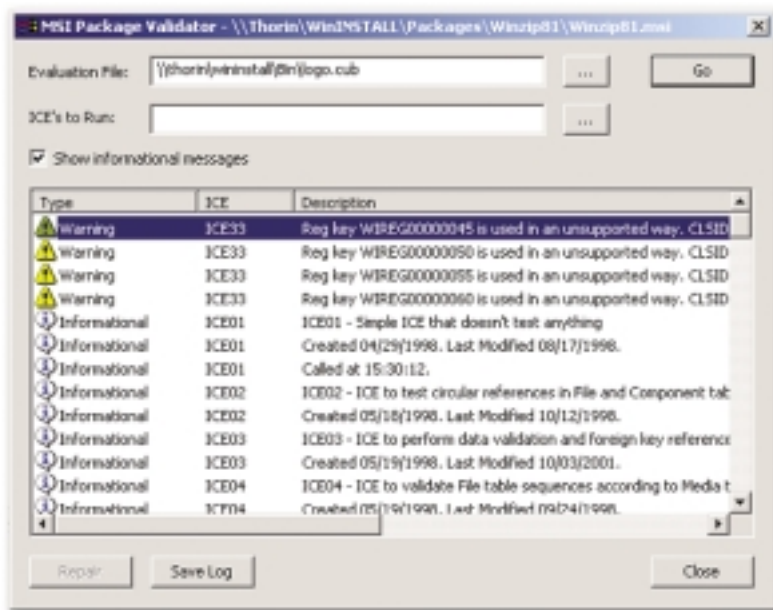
MSI Package Validator - \\Thorin\WinINSTALL\Packages\Winzip81\Winzip81.msi

Evaluation File: \\thorin\wininstall\Bin\logo.cub ... Go

ICE's to Run: ...

Show informational messages

| Type | ICE | Description |
|---|---|---|
| Warning | ICE33 | Reg key WIREG00000045 is used in an unsupported way. CLSID |
| Warning | ICE33 | Reg key WIREG00000050 is used in an unsupported way. CLSID |
| Warning | ICE33 | Reg key WIREG00000055 is used in an unsupported way. CLSID |
| Warning | ICE33 | Reg key WIREG00000060 is used in an unsupported way. CLSID |
| Informational | ICE01 | ICE01 - Simple ICE that doesn't test anything |
| Informational | ICE01 | Created 04/29/1998. Last Modified 08/17/1998. |
| Informational | ICE01 | Called at 15:30:12. |
| Informational | ICE02 | ICE02 - ICE to test circular references in File and Component tab |
| Informational | ICE02 | Created 05/18/1998. Last Modified 10/12/1998. |
| Informational | ICE03 | ICE03 - ICE to perform data validation and foreign key reference |
| Informational | ICE03 | Created 05/19/1998. Last Modified 10/03/2001. |
| Informational | ICE04 | ICE04 - ICE to validate File table sequences according to Media t |
| Informational | ICE04 | Created 05/19/1998. Last Modified 09/24/1998. |

Repair Save Log Close